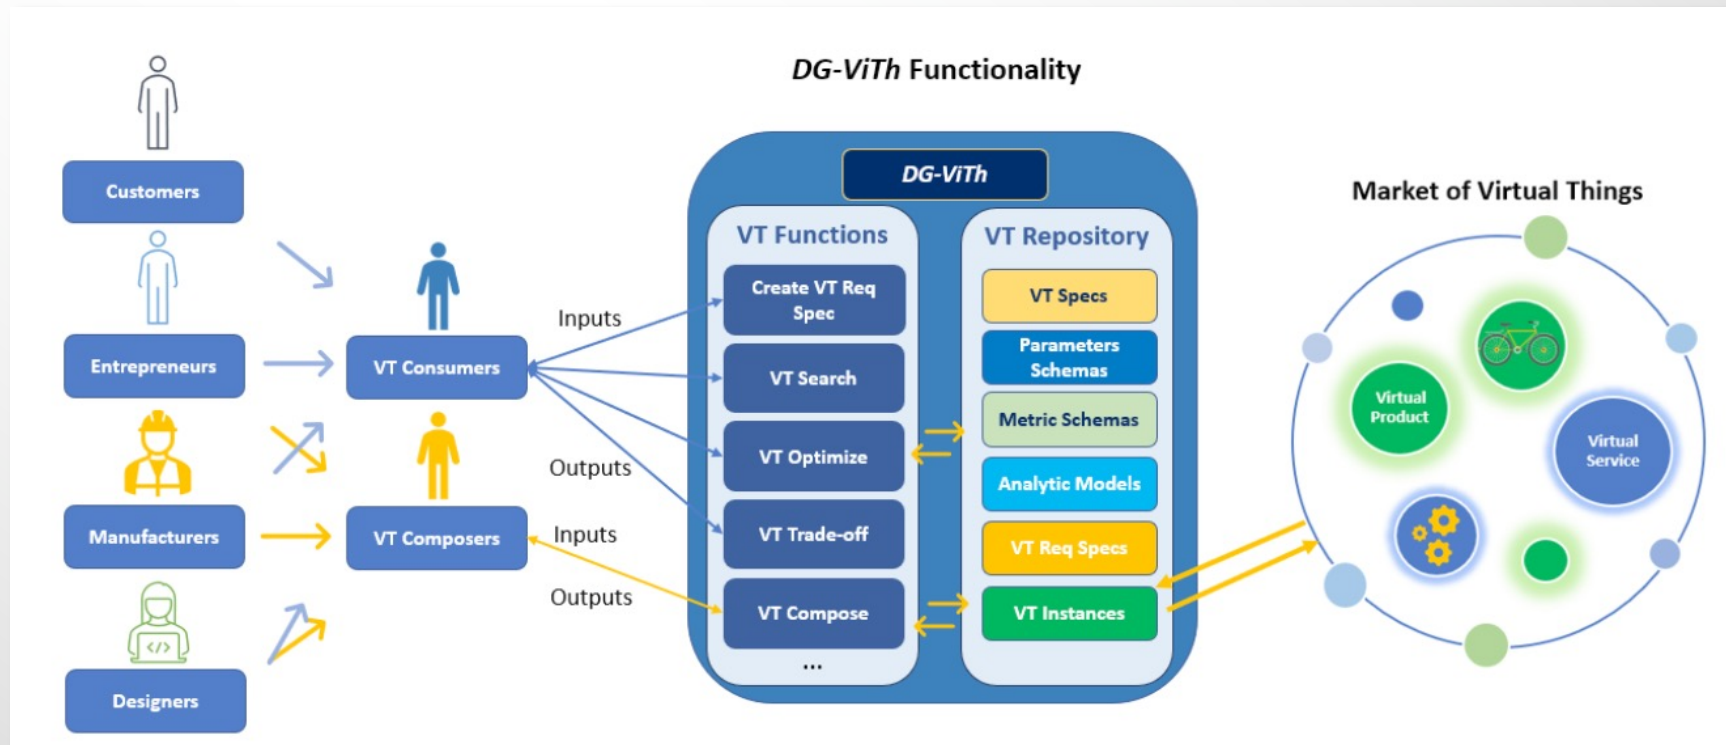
DG-ViTh Functionality

Customers

Entrepreneurs

Manufacturers

Designers

VT Consumers

VT Composers

Inputs

Outputs

Inputs

Outputs

DG-ViTh

VT Functions

Create VT Req Spec

VT Search

VT Optimize

VT Trade-off

VT Compose

...

VT Repository

VT Specs

Parameters Schemas

Metric Schemas

Analytic Models

VT Req Specs

VT Instances

Market of Virtual Things

Virtual Product

Virtual Service